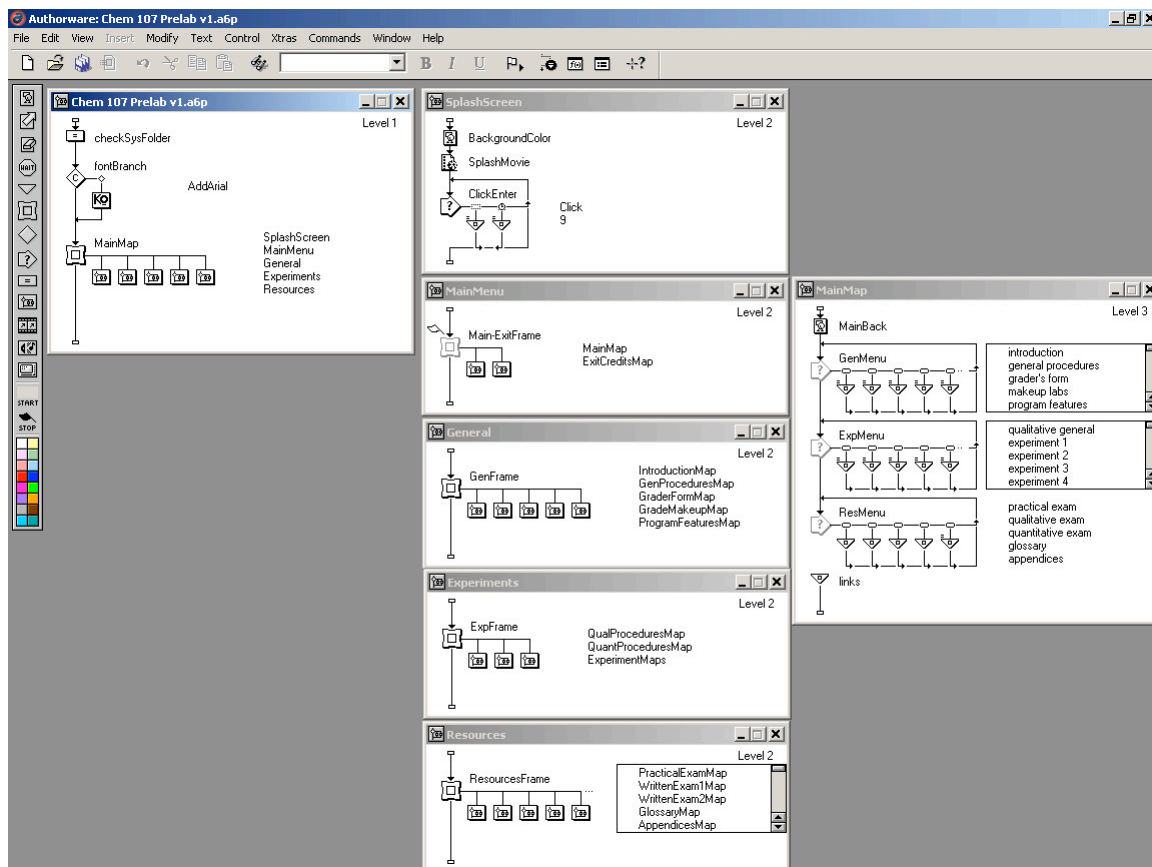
Authorware: Chem 107 Prelab v1.a6p

File Edit View Insert Modify Text Control Xtras Commands Window Help

B I U

WAIT

START

STOP

Chem 107 Prelab v1.a6p

Level 1

checkSysFolder

fontBranch

C

AddArial

KO

MainMap

SplashScreen
MainMenu
General
Experiments
Resources

SplashScreen

Level 2

BackgroundColor

SplashMovie

ClickEnter

Click
9

MainMenu

Level 2

Main-ExitFrame

MainMap
ExitCreditsMap

General

Level 2

GenFrame

IntroductionMap
GenProceduresMap
GraderFormMap
GradeMakeupMap
ProgramFeaturesMap

Experiments

Level 2

ExpFrame

QualProceduresMap
QuantProceduresMap
ExperimentMaps

Resources

Level 2

ResourcesFrame

PracticalExamMap
WrittenExam1Map
WrittenExam2Map
GlossaryMap
AppendicesMap

MainMap

Level 3

MainBack

GenMenu

introduction
general procedures
grader's form
makeup labs
program features

ExpMenu

qualitative general
experiment 1
experiment 2
experiment 3
experiment 4

ResMenu

practical exam
qualitative exam
quantitative exam
glossary
appendices

links